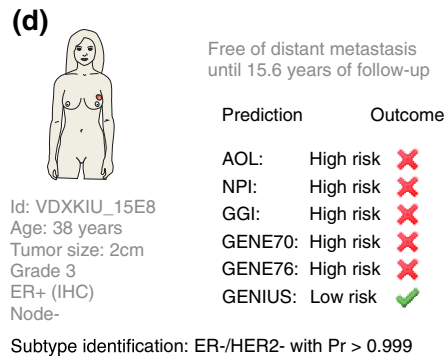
(d)

Free of distant metastasis until 15.6 years of follow-up

Prediction Outcome

AOL: High risk
NPI: High risk
GGI: High risk
GENE70: High risk
GENE76: High risk
GENIUS: Low risk

Id: VDXKIU_15E8
Age: 38 years
Tumor size: 2cm
Grade 3
ER+ (IHC)
Node-

Subtype identification: ER-/HER2- with Pr > 0.999